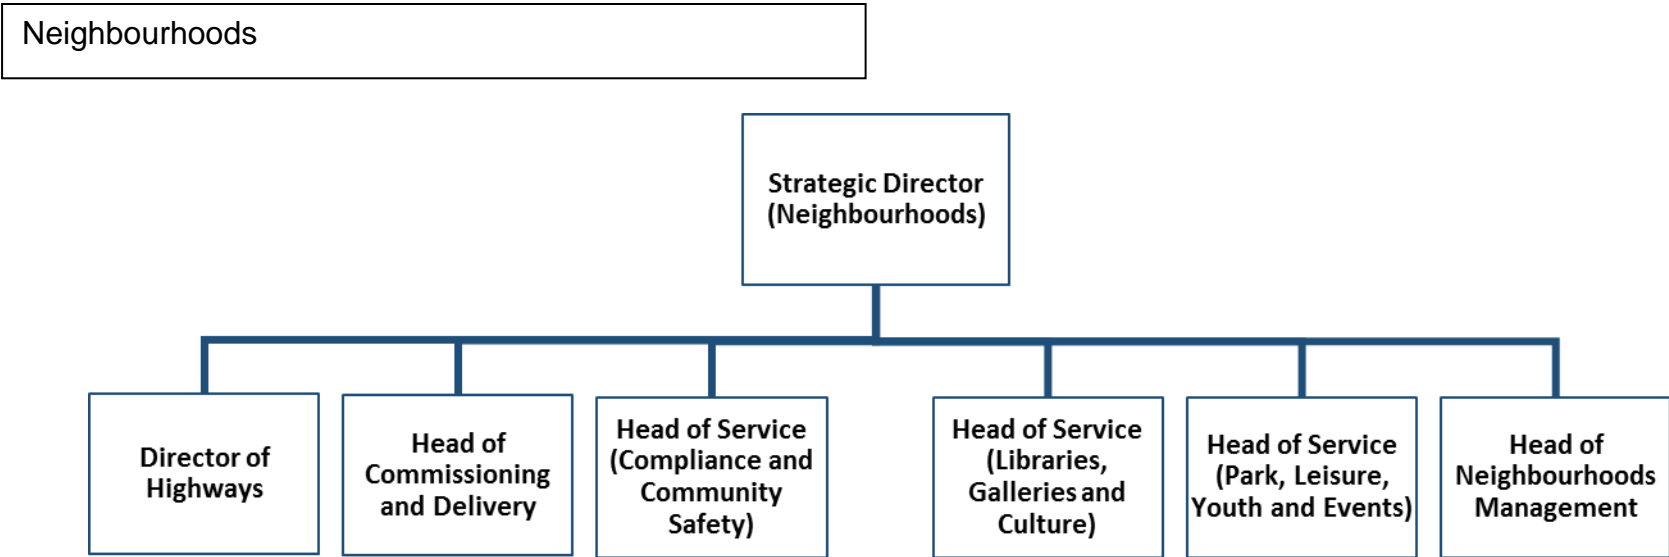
Neighbourhoods

Strategic Director (Neighbourhoods)

Director of Highways

Head of Commissioning and Delivery

Head of Service (Compliance and Community Safety)

Head of Service (Libraries, Galleries and Culture)

Head of Service (Park, Leisure, Youth and Events)

Head of Neighbourhoods Management